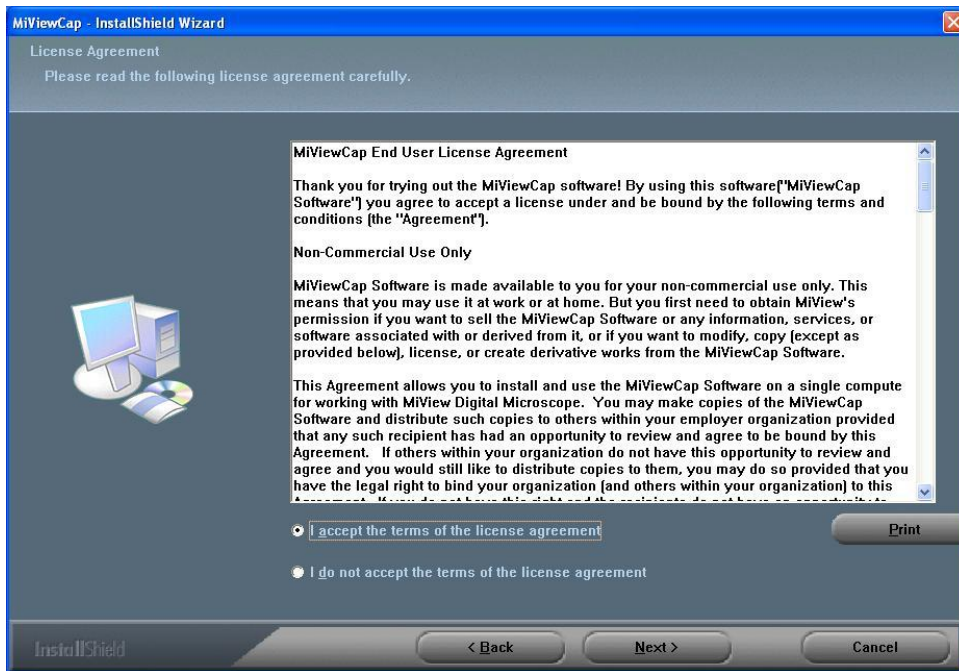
MiViewCap - InstallShield Wizard

License Agreement

Please read the following license agreement carefully.

MiViewCap End User License Agreement

Thank you for trying out the MiViewCap software! By using this software("MiViewCap Software") you agree to accept a license under and be bound by the following terms and conditions (the "Agreement").

Non-Commercial Use Only

MiViewCap Software is made available to you for your non-commercial use only. This means that you may use it at work or at home. But you first need to obtain MiView's permission if you want to sell the MiViewCap Software or any information, services, or software associated with or derived from it, or if you want to modify, copy (except as provided below), license, or create derivative works from the MiViewCap Software.

This Agreement allows you to install and use the MiViewCap Software on a single compute for working with MiView Digital Microscope. You may make copies of the MiViewCap Software and distribute such copies to others within your employer organization provided that any such recipient has had an opportunity to review and agree to be bound by this Agreement. If others within your organization do not have this opportunity to review and agree and you would still like to distribute copies to them, you may do so provided that you have the legal right to bind your organization (and others within your organization) to this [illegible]

I accept the terms of the license agreement

I do not accept the terms of the license agreement

Print

InstallShield

< Back

Next >

Cancel